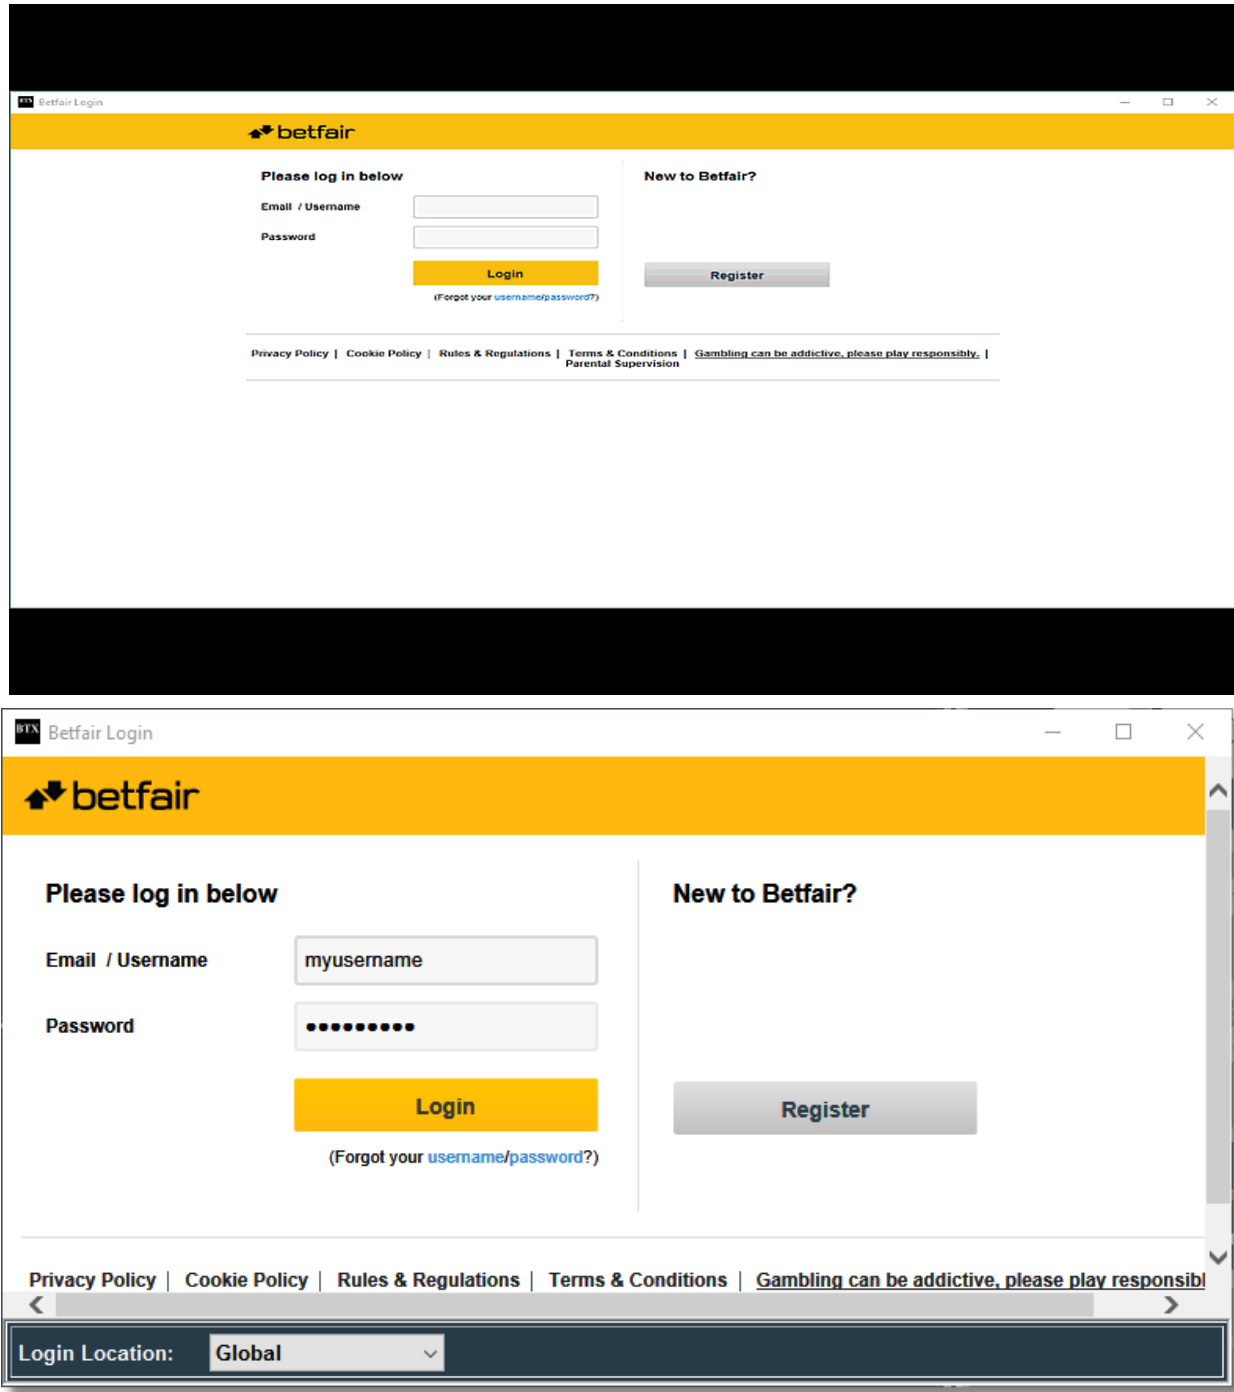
BTX Betfair Login

betfair

Please log in below

Email / Username

Password

Login

(Forgot your username/password?)

New to Betfair?

Register

Privacy Policy | Cookie Policy | Rules & Regulations | Terms & Conditions | Gambling can be addictive, please play responsibly. | Parental Supervision

BTX Betfair Login

betfair

Please log in below

Email / Username myusername

Password ●●●●●●●●●●

Login

(Forgot your username/password?)

New to Betfair?

Register

Privacy Policy | Cookie Policy | Rules & Regulations | Terms & Conditions | Gambling can be addictive, please play responsibl

Login Location: Global